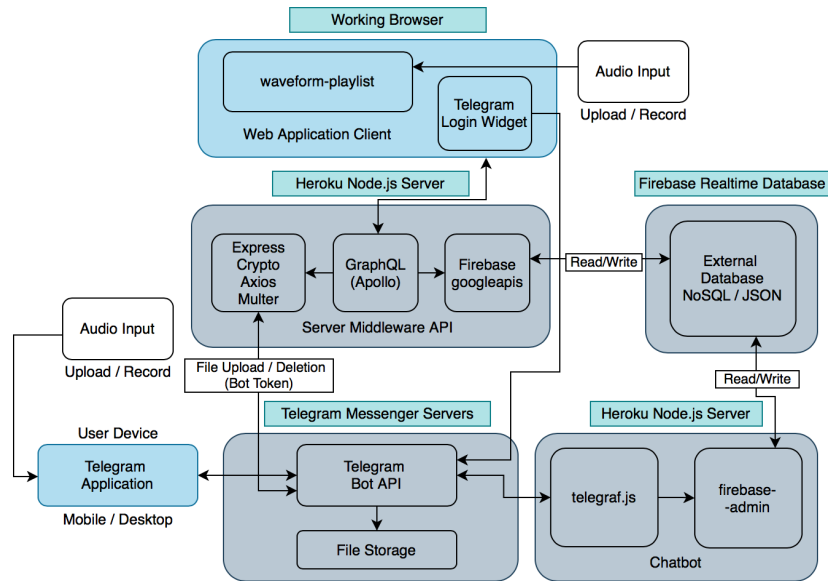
Working Browser

waveform-playlist

Telegram Login Widget

Web Application Client

Audio Input

Upload / Record

Heroku Node.js Server

Firebase Realtime Database

Express Crypto Axios Multer

GraphQL (Apollo)

Firebase googleapis

Read/Write

External Database NoSQL / JSON

Server Middleware API

Audio Input

Upload / Record

File Upload / Deletion (Bot Token)

Read/Write

Telegram Messenger Servers

Heroku Node.js Server

User Device

Telegram Application

Mobile / Desktop

Telegram Bot API

File Storage

telegraf.js

firebase--admin

Chatbot